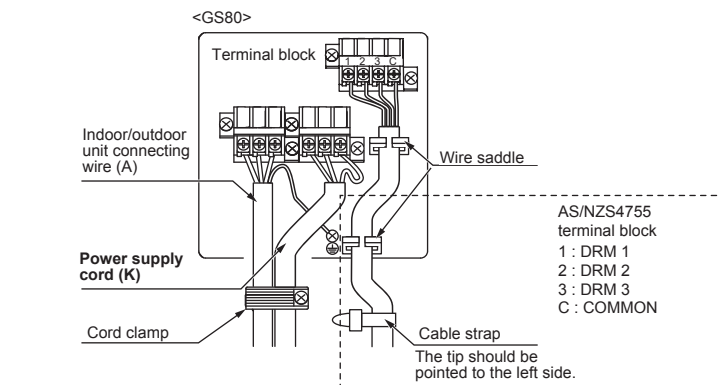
<GS80>

Terminal block

1 2 3 C

Indoor/outdoor unit connecting wire (A)

Wire saddle

AS/NZS4755 terminal block
1 : DRM 1
2 : DRM 2
3 : DRM 3
C : COMMON

**Power supply cord (K)**

Cord clamp

Cable strap

The tip should be pointed to the left side.